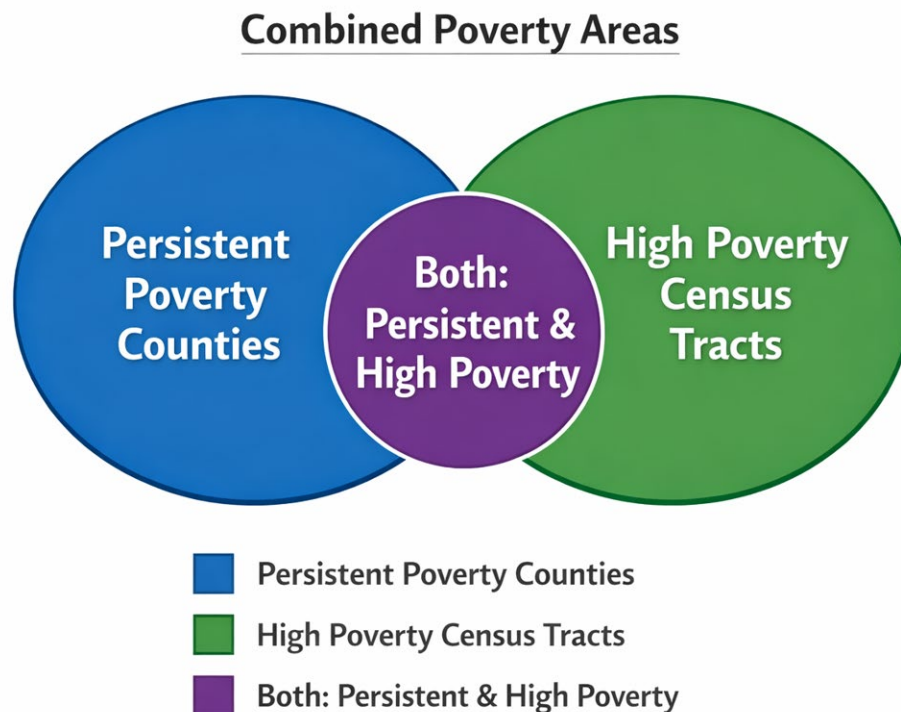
Combined Poverty Areas

Persistent Poverty Counties

Both: Persistent & High Poverty

High Poverty Census Tracts

Persistent Poverty Counties

High Poverty Census Tracts

Both: Persistent & High Poverty